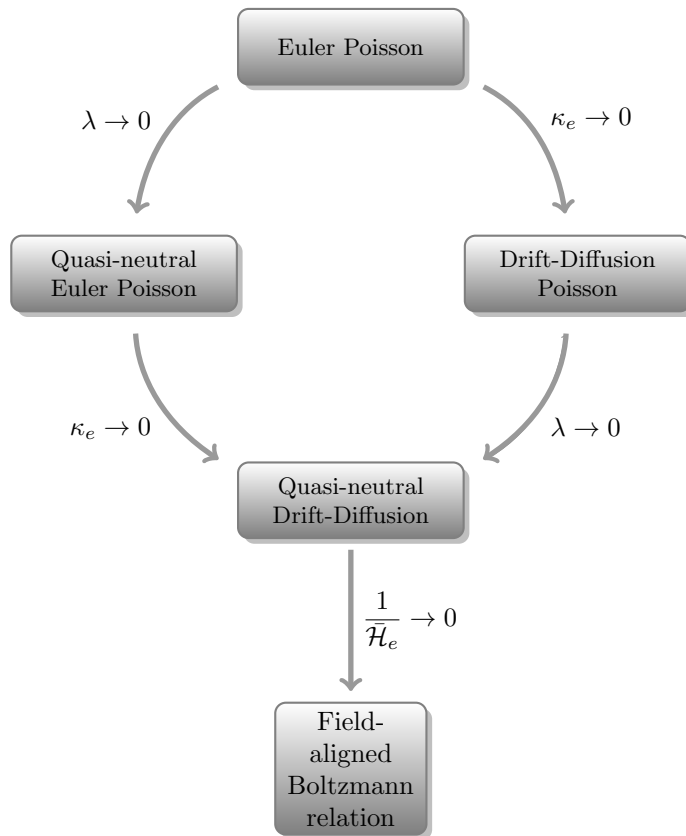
Euler Poisson

$\lambda \to 0$

$\kappa_e \to 0$

Quasi-neutral Euler Poisson

Drift-Diffusion Poisson

$\kappa_e \to 0$

$\lambda \to 0$

Quasi-neutral Drift-Diffusion

$\frac{1}{\bar{\mathcal{H}}_e} \to 0$

Field-aligned Boltzmann relation